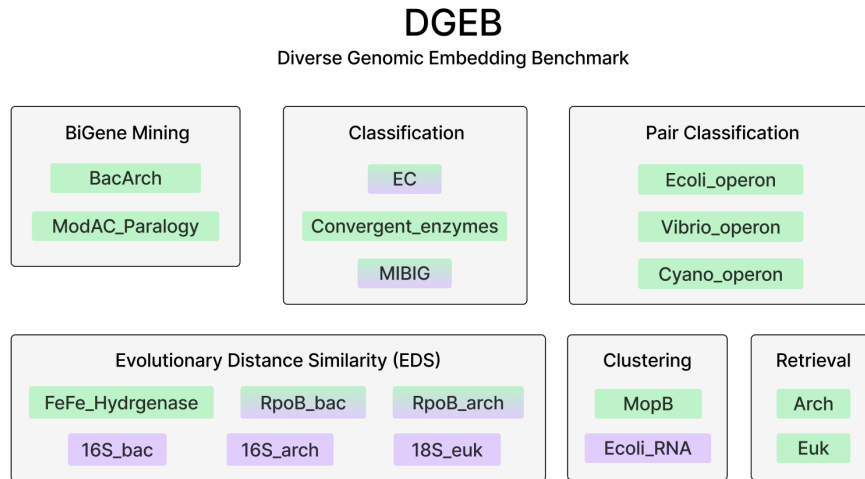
DGEB

Diverse Genomic Embedding Benchmark

BiGene Mining

BacArch

ModAC_Paralogy

Classification

EC

Convergent_enzymes

MIBIG

Pair Classification

Ecoli_operon

Vibrio_operon

Cyano_operon

Evolutionary Distance Similarity (EDS)

FeFe_Hydrgenase

RpoB_bac

RpoB_arch

16S_bac

16S_arch

18S_euk

Clustering

MopB

Ecoli_RNA

Retrieval

Arch

Euk